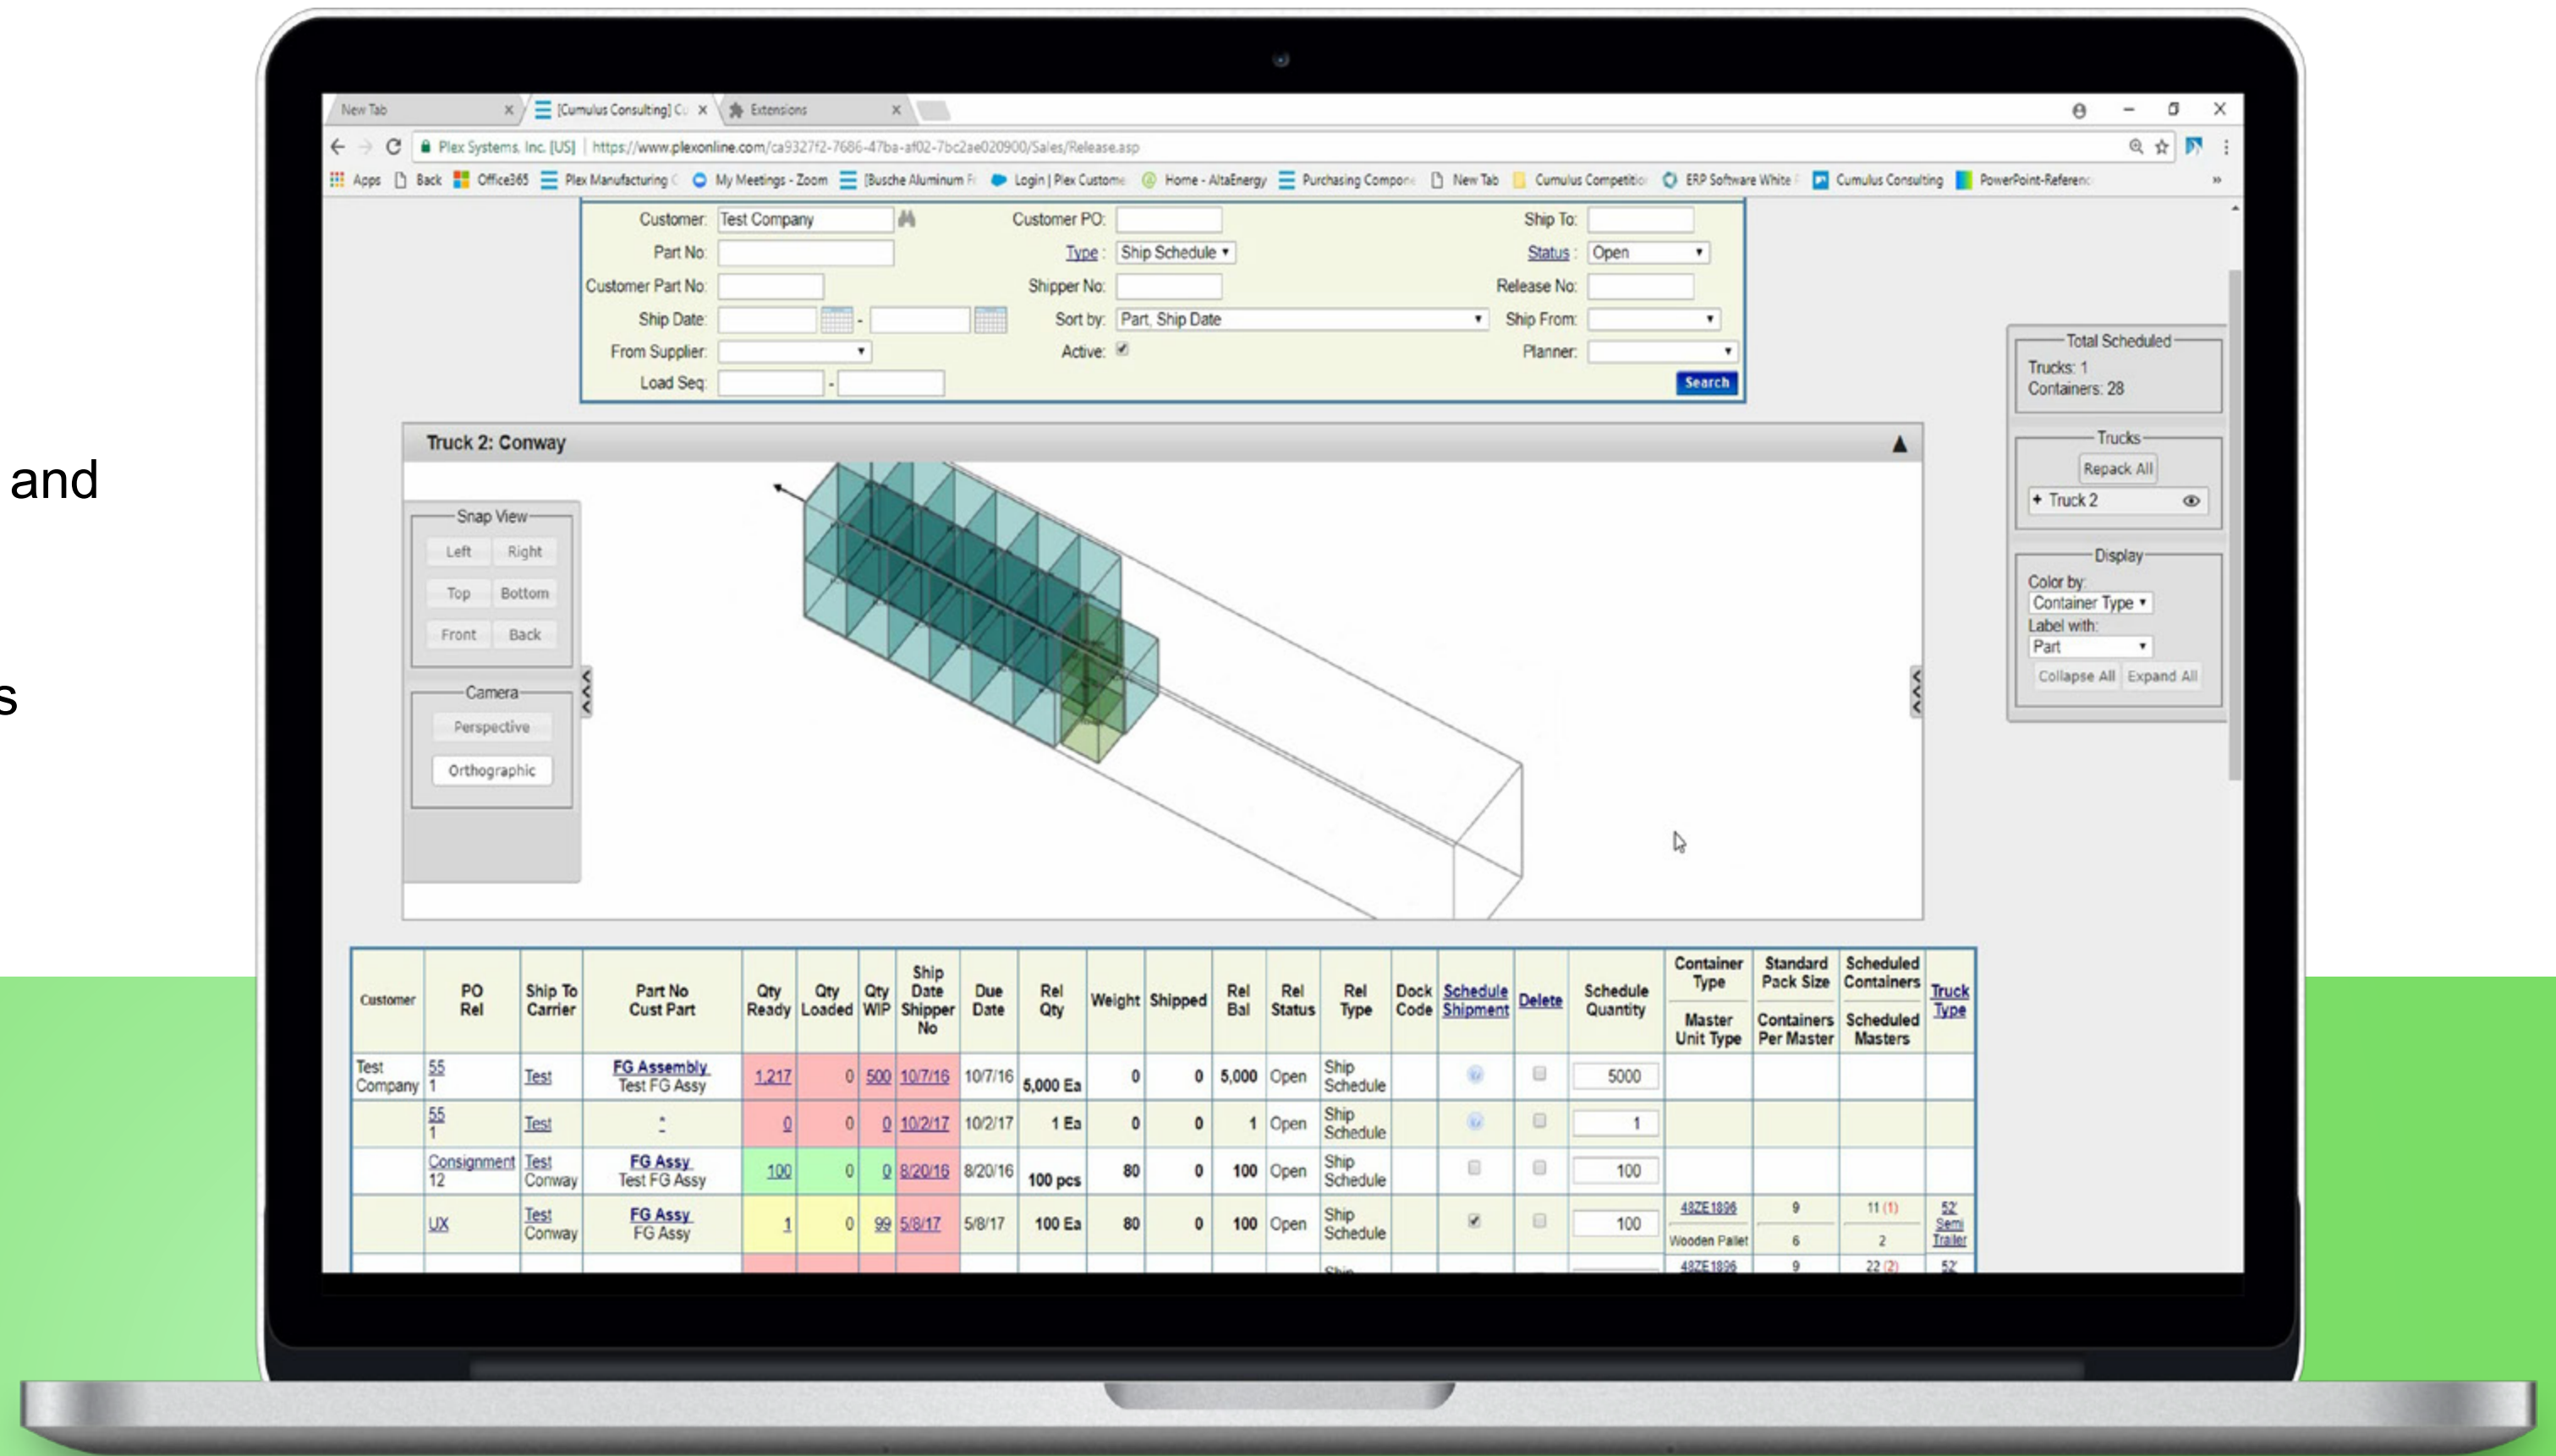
and

s

New Tab
[Cumulus Consulting] Cu
Extensions

Plex Systems, Inc. [US] | https://www.plexonline.com/ca9327f2-7686-47ba-af02-7bc2ae020900/Sales/Release.asp

Apps Back Office365 Plex Manufacturing My Meetings - Zoom [Busche Aluminum F Login | Plex Custome Home - AltaEnergy Purchasing Compon New Tab Cumulus Competitio ERP Software White Cumulus Consulting PowerPoint-Referenc

Customer: Test Company
Customer PO:
Ship To:
Part No:
Type: Ship Schedule
Status: Open
Customer Part No:
Shipper No:
Release No:
Ship Date: -
Sort by: Part, Ship Date
Ship From:
From Supplier:
Active:
Planner:
Load Seq: -
Search

Truck 2: Conway

Snap View
Left Right
Top Bottom
Front Back

Camera
Perspective
Orthographic

Total Scheduled
Trucks: 1
Containers: 28

Trucks
Repack All
+ Truck 2

Display
Color by:
Container Type
Label with:
Part
Collapse All Expand All

| Customer | PO Rel | Ship To Carrier | Part No Cust Part | Qty Ready | Qty Loaded | Qty WIP | Ship Date Shipper No | Due Date | Rel Qty | Weight | Shipped | Rel Bal | Rel Status | Rel Type | Dock Code | Schedule Shipment | Delete | Schedule Quantity | Container Type Master Unit Type | Standard Pack Size Containers Per Master | Scheduled Containers Scheduled Masters | Truck Type |
|---|---|---|---|---|---|---|---|---|---|---|---|---|---|---|---|---|---|---|---|---|---|---|
| Test Company | 55 1 | Test | FG Assembly Test FG Assy | 1,217 | 0 | 500 | 10/7/16 | 10/7/16 | 5,000 Ea | 0 | 0 | 5,000 | Open | Ship Schedule | | | | 5000 | | | | |
| | 55 1 | Test | * | 0 | 0 | 0 | 10/2/17 | 10/2/17 | 1 Ea | 0 | 0 | 1 | Open | Ship Schedule | | | | 1 | | | | |
| | Consignment 12 | Test Conway | FG Assy Test FG Assy | 100 | 0 | 0 | 8/20/16 | 8/20/16 | 100 pcs | 80 | 0 | 100 | Open | Ship Schedule | | | | 100 | | | | |
| | UX | Test Conway | FG Assy FG Assy | 1 | 0 | 99 | 5/8/17 | 5/8/17 | 100 Ea | 80 | 0 | 100 | Open | Ship Schedule | | | | 100 | 48ZE1896 Wooden Pallet | 9 6 | 11 (1) 2 | 52' Semi Trailer |
| | | | | | | | | | | | | | | | | | | | 48ZE1896 | 9 | 22 (2) | 52' |